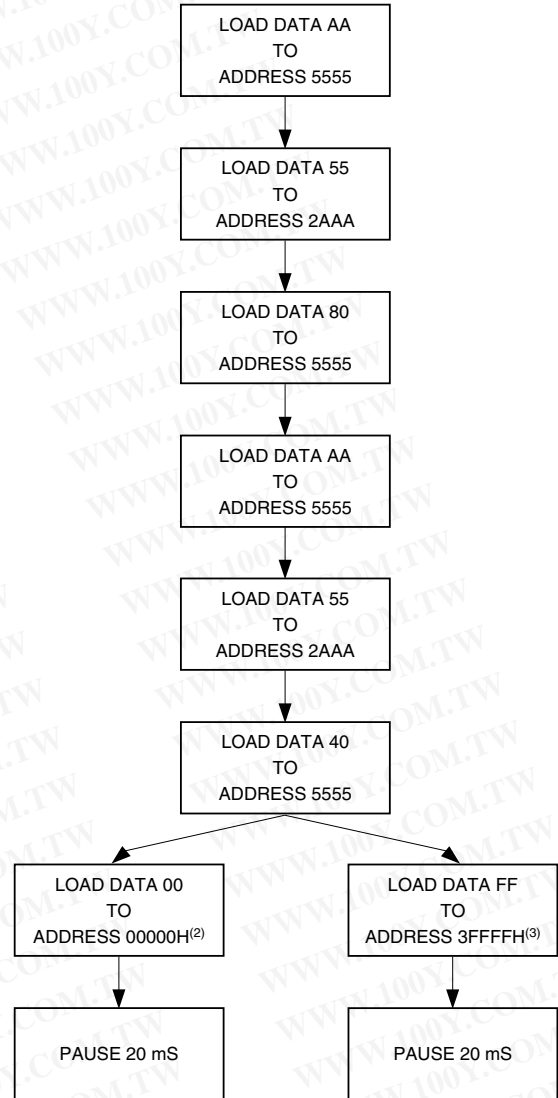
LOAD DATA AA
TO
ADDRESS 5555

LOAD DATA 55
TO
ADDRESS 2AAA

LOAD DATA 80
TO
ADDRESS 5555

LOAD DATA AA
TO
ADDRESS 5555

LOAD DATA 55
TO
ADDRESS 2AAA

LOAD DATA 40
TO
ADDRESS 5555

LOAD DATA 00
TO
ADDRESS 00000H$^{(2)}$

LOAD DATA FF
TO
ADDRESS 3FFFFH$^{(3)}$

PAUSE 20 mS

PAUSE 20 mS

WWW.100Y.COM.TW